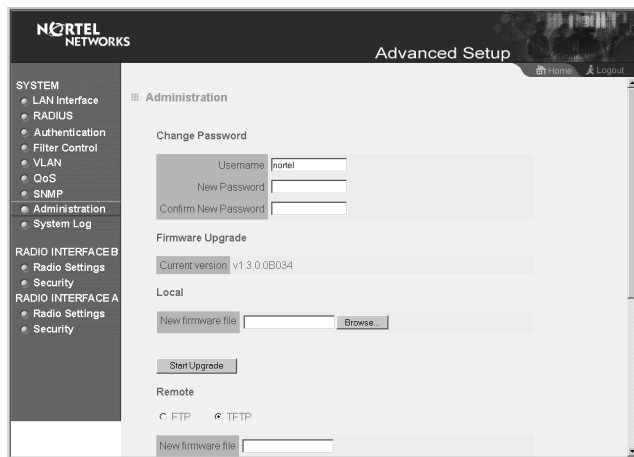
NORTEL NETWORKS

Advanced Setup

Home Logout

SYSTEM
LAN Interface
RADIUS
Authentication
Filter Control
VLAN
QoS
SNMP
Administration
System Log

RADIO INTERFACE B
Radio Settings
Security
RADIO INTERFACE A
Radio Settings
Security

Administration

Change Password

| Username | nortel |
|---|---|
| New Password | |
| Confirm New Password | |

Firmware Upgrade

Current version v1.3.0.0B034

Local

New firmware file [ ] Browse...

Start Upgrade

Remote

FTP TFTP

New firmware file